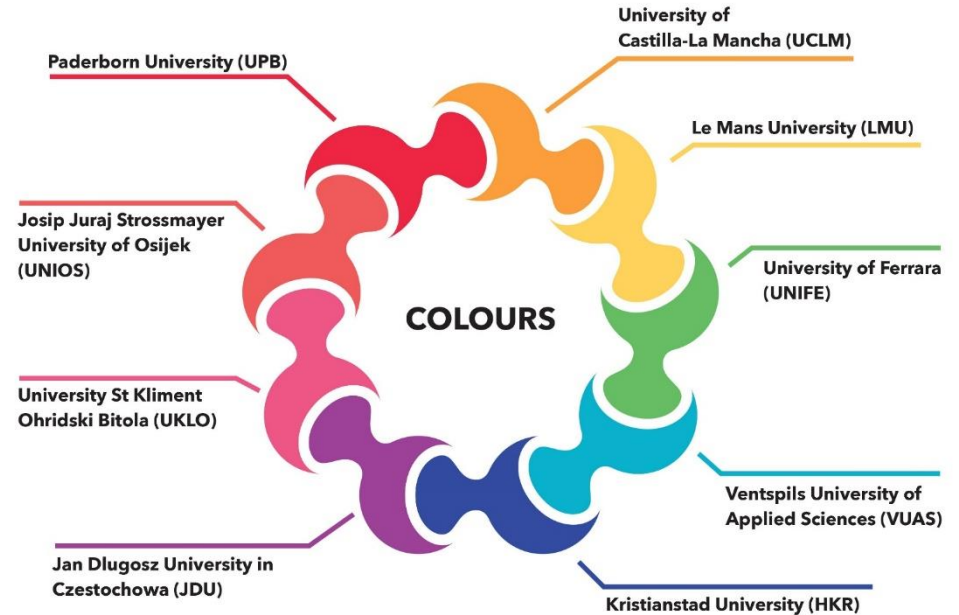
Paderborn University (UPB)

University of Castilla-La Mancha (UCLM)

Le Mans University (LMU)

Josip Juraj Strossmayer University of Osijek (UNIOS)

University of Ferrara (UNIFE)

COLOURS

University St Kliment Ohridski Bitola (UKLO)

Ventspils University of Applied Sciences (VUAS)

Jan Dlugosz University in Czestochowa (JDU)

Kristianstad University (HKR)